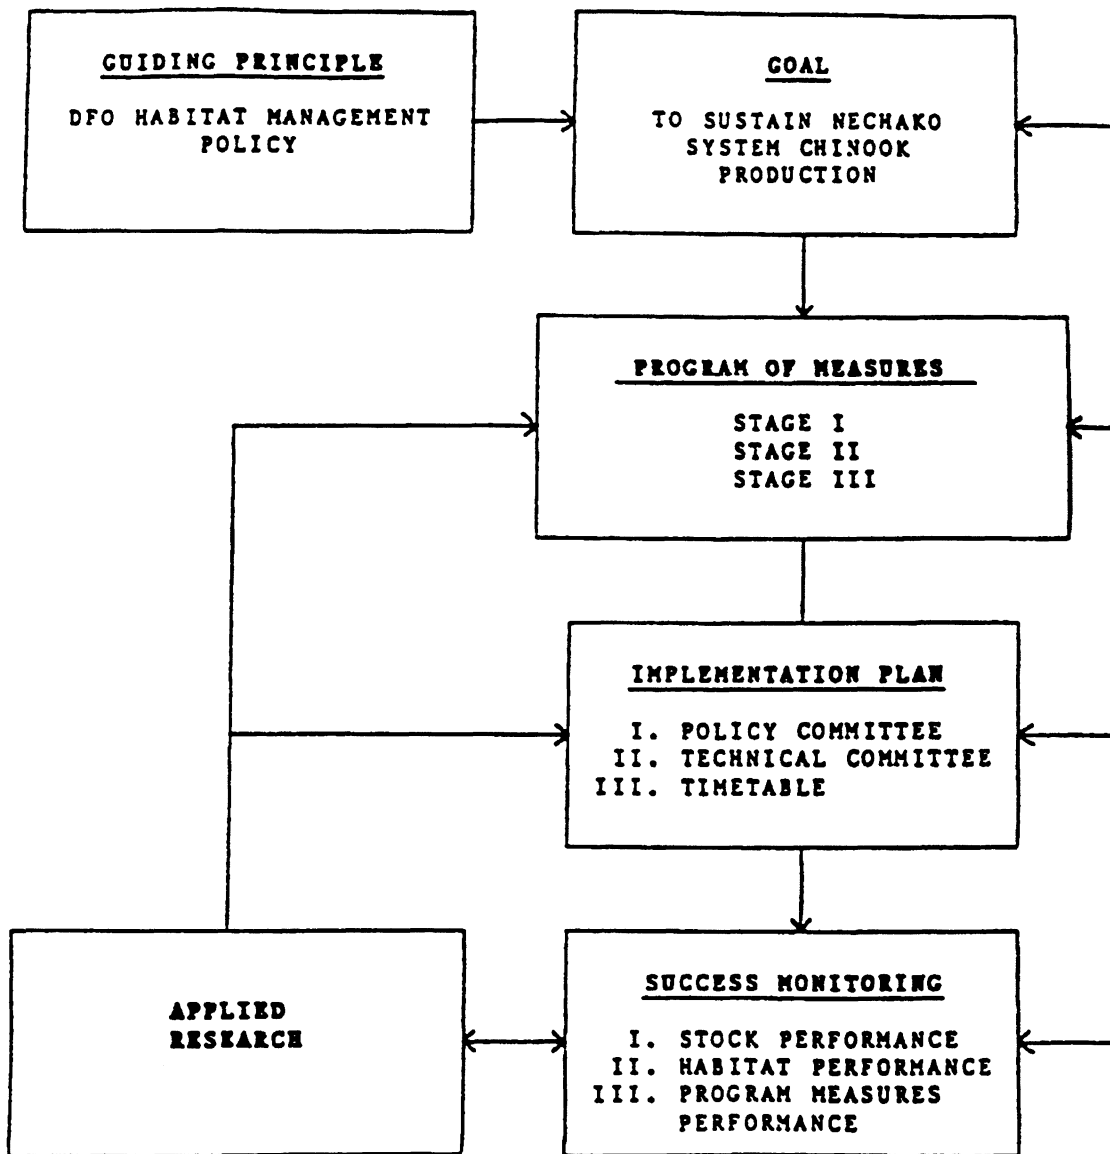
GUIDING PRINCIPLE

DFO HABITAT MANAGEMENT POLICY

GOAL

TO SUSTAIN NECHAKO SYSTEM CHINOOK PRODUCTION

PROGRAM OF MEASURES

STAGE I
STAGE II
STAGE III

IMPLEMENTATION PLAN

I. POLICY COMMITTEE
II. TECHNICAL COMMITTEE
III. TIMETABLE

APPLIED RESEARCH

SUCCESS MONITORING

I. STOCK PERFORMANCE
II. HABITAT PERFORMANCE
III. PROGRAM MEASURES PERFORMANCE